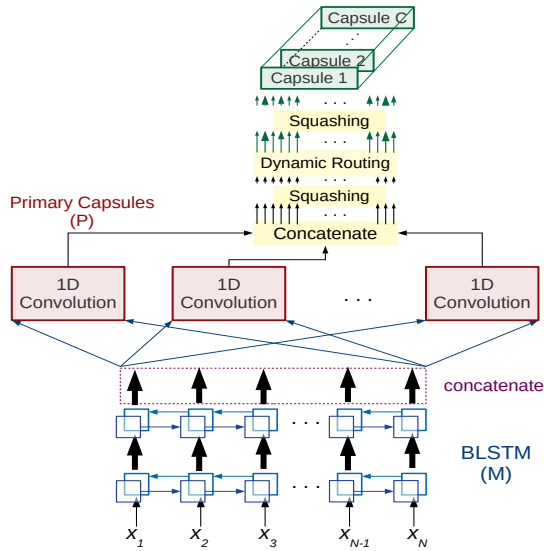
Capsule C
Capsule 2
Capsule 1
. . .
Squashing
. . .
Dynamic Routing
. . .
Squashing
. . .
Concatenate
Primary Capsules (P)
1D Convolution
1D Convolution
. . .
1D Convolution
concatenate
. . .
BLSTM (M)
. . .
$x_1$ $x_2$ $x_3$ $x_{N-1}$ $x_N$